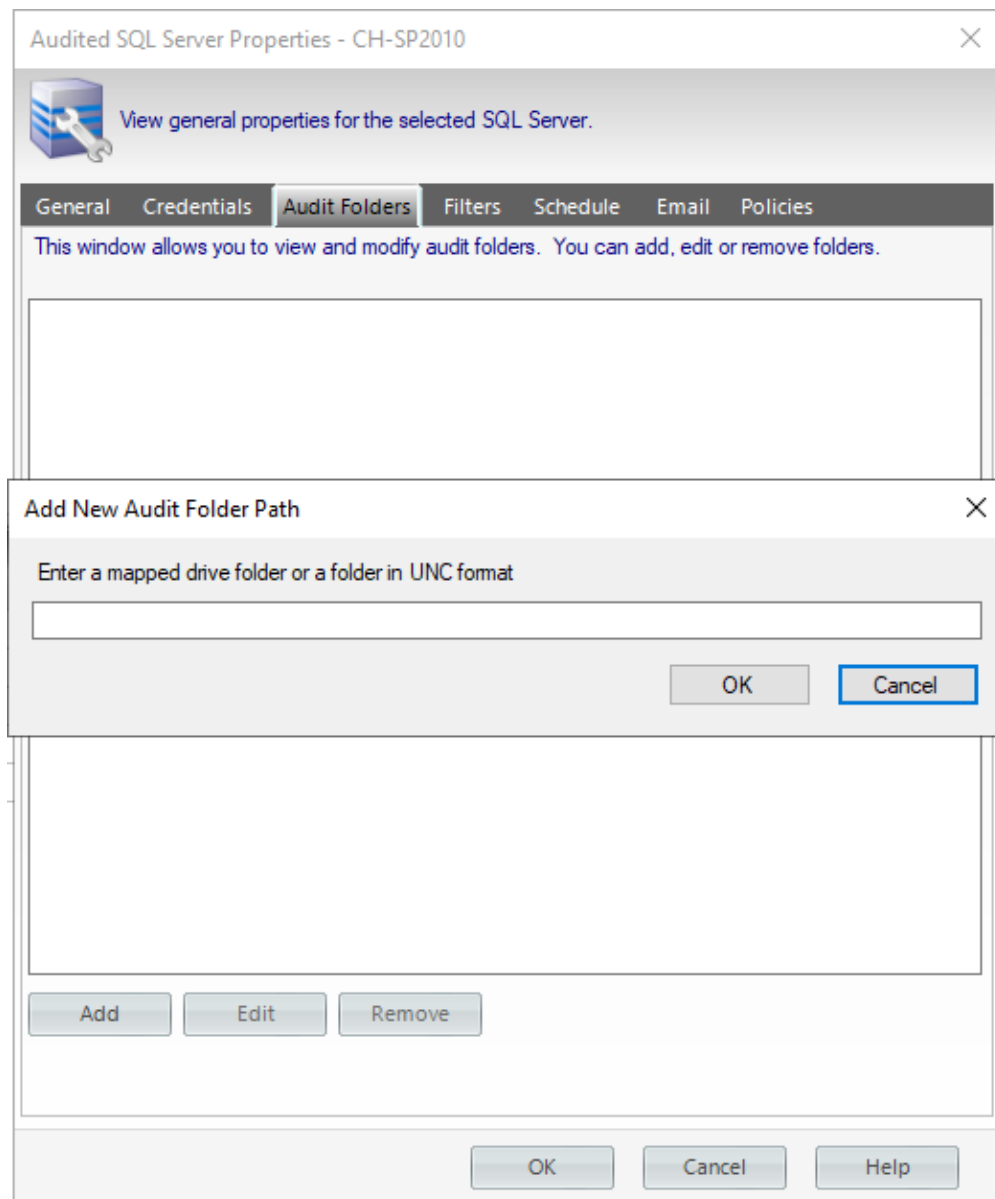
Audited SQL Server Properties - CH-SP2010

View general properties for the selected SQL Server.

General Credentials Audit Folders Filters Schedule Email Policies

This window allows you to view and modify audit folders. You can add, edit or remove folders.

Add New Audit Folder Path

Enter a mapped drive folder or a folder in UNC format

OK Cancel

Add Edit Remove

OK Cancel Help